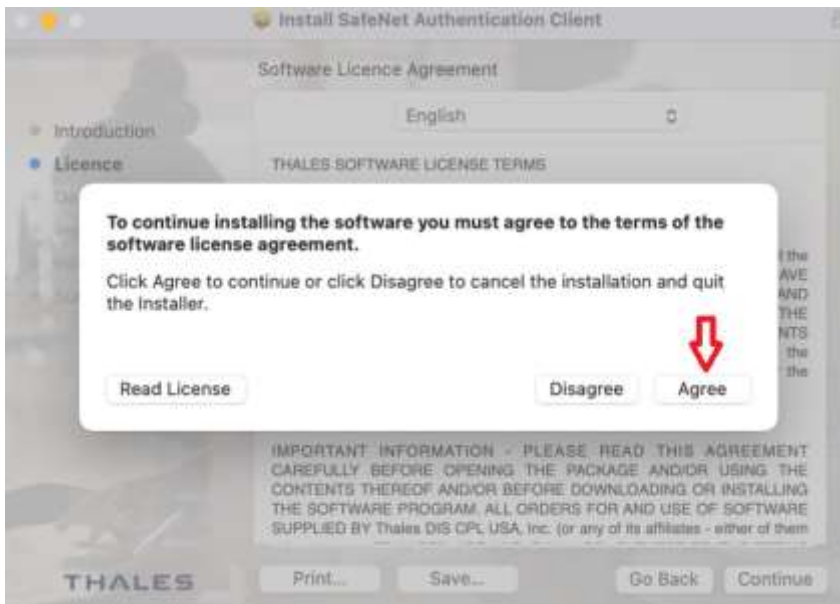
Install SafeNet Authentication Client

Software Licence Agreement

English

Introduction

Licence

THALES SOFTWARE LICENSE TERMS

To continue installing the software you must agree to the terms of the software license agreement.

Click Agree to continue or click Disagree to cancel the installation and quit the Installer.

Read License

Disagree

Agree

IMPORTANT INFORMATION - PLEASE READ THIS AGREEMENT CAREFULLY BEFORE OPENING THE PACKAGE AND/OR USING THE CONTENTS THEREOF AND/OR BEFORE DOWNLOADING OR INSTALLING THE SOFTWARE PROGRAM. ALL ORDERS FOR AND USE OF SOFTWARE SUPPLIED BY Thales DIS CPL USA, Inc. (or any of its affiliates - either of them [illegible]

THALES

Print...

Save...

Go Back

Continue